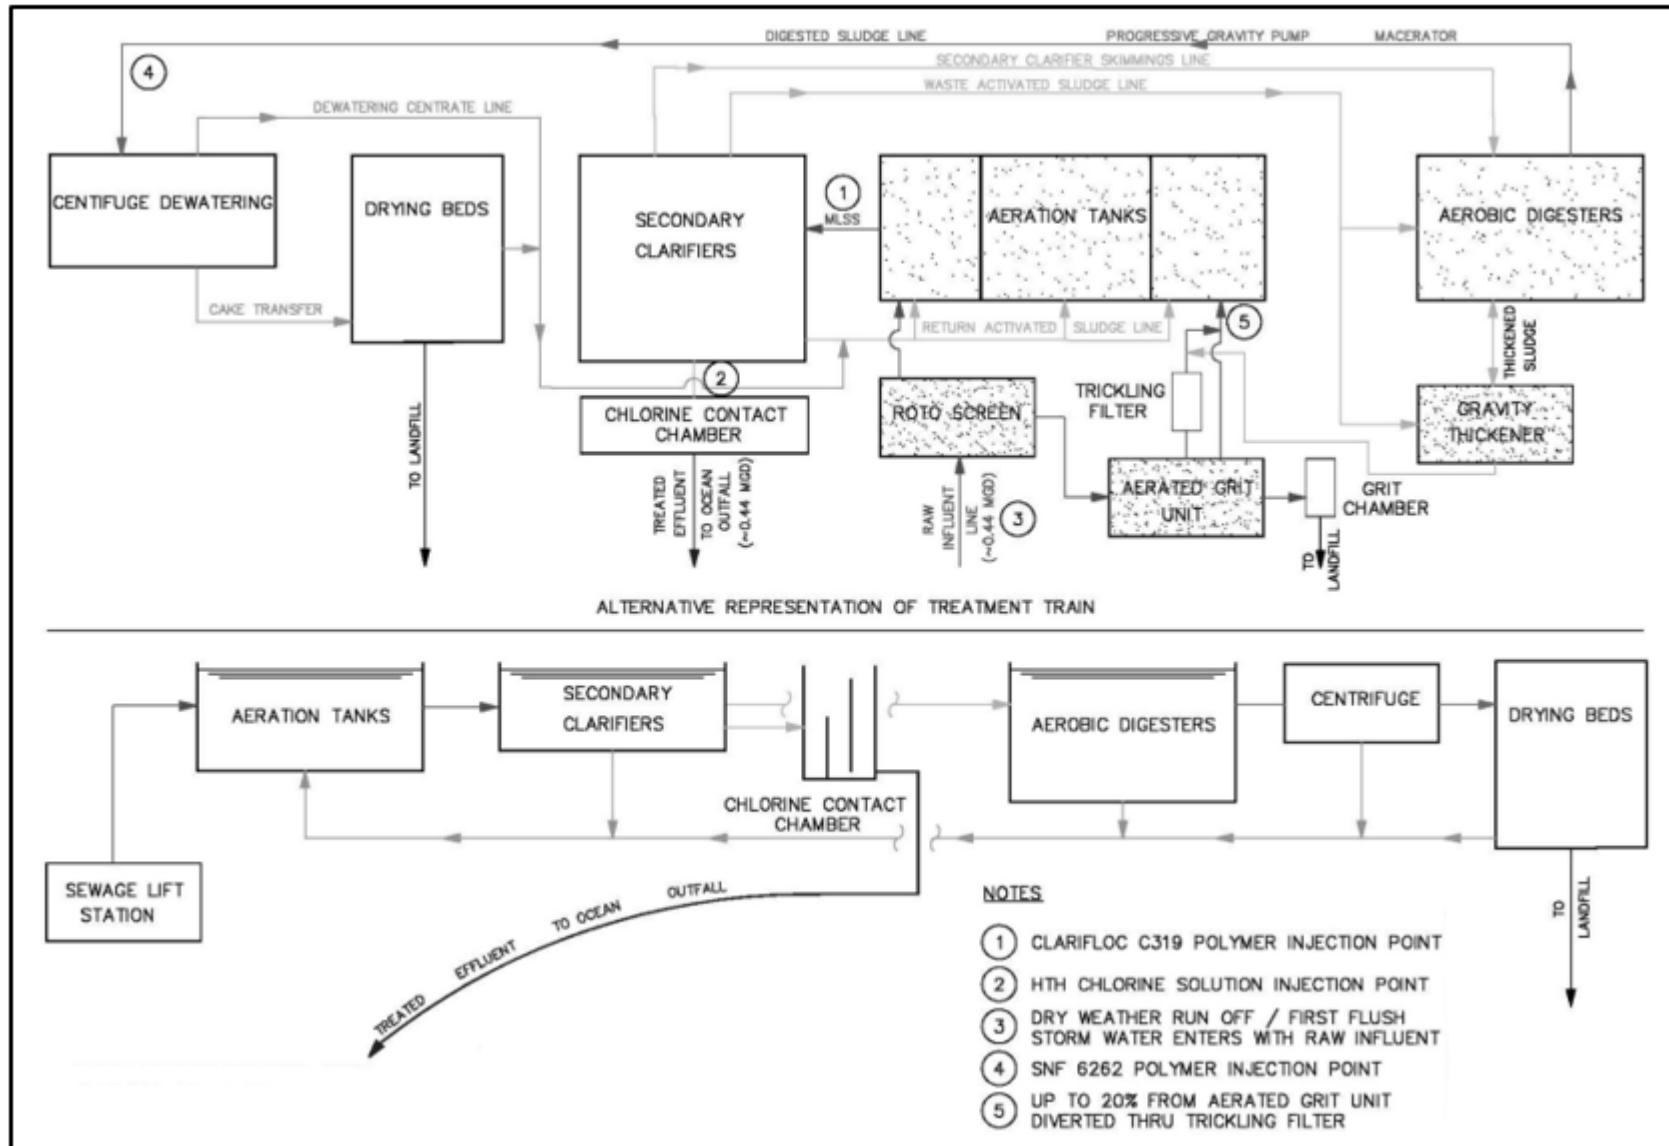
DIGESTED SLUDGE LINE
PROGRESSIVE GRAVITY PUMP
MACERATOR
SECONDARY CLARIFIER SKIMMINGS LINE
WASTE ACTIVATED SLUDGE LINE
4
DEWATERING CENTRATE LINE
CENTIFUGE DEWATERING
DRYING BEDS
SECONDARY CLARIFIERS
1
MLSS
AERATION TANKS
AEROBIC DIGESTERS
CAKE TRANSFER
RETURN ACTIVATED SLUDGE LINE
5
THICKENED SLUDGE
2
TRICKLING FILTER
CHLORINE CONTACT CHAMBER
ROTO SCREEN
GRAVITY THICKENER
TO LANDFILL
TREATED EFFLUENT TO OCEAN OUTFALL (~0.44 MGD)
RAW INFLUENT LINE (~0.44 MGD)
3
AERATED GRIT UNIT
GRIT CHAMBER
TO LANDFILL

ALTERNATIVE REPRESENTATION OF TREATMENT TRAIN

AERATION TANKS
SECONDARY CLARIFIERS
AEROBIC DIGESTERS
CENTRIFUGE
DRYING BEDS
CHLORINE CONTACT CHAMBER
SEWAGE LIFT STATION
TREATED EFFLUENT TO OCEAN OUTFALL
TO LANDFILL

NOTES
1 CLARIFLOC C319 POLYMER INJECTION POINT
2 HTH CHLORINE SOLUTION INJECTION POINT
3 DRY WEATHER RUN OFF / FIRST FLUSH STORM WATER ENTERS WITH RAW INFLUENT
4 SNF 6262 POLYMER INJECTION POINT
5 UP TO 20% FROM AERATED GRIT UNIT DIVERTED THRU TRICKLING FILTER